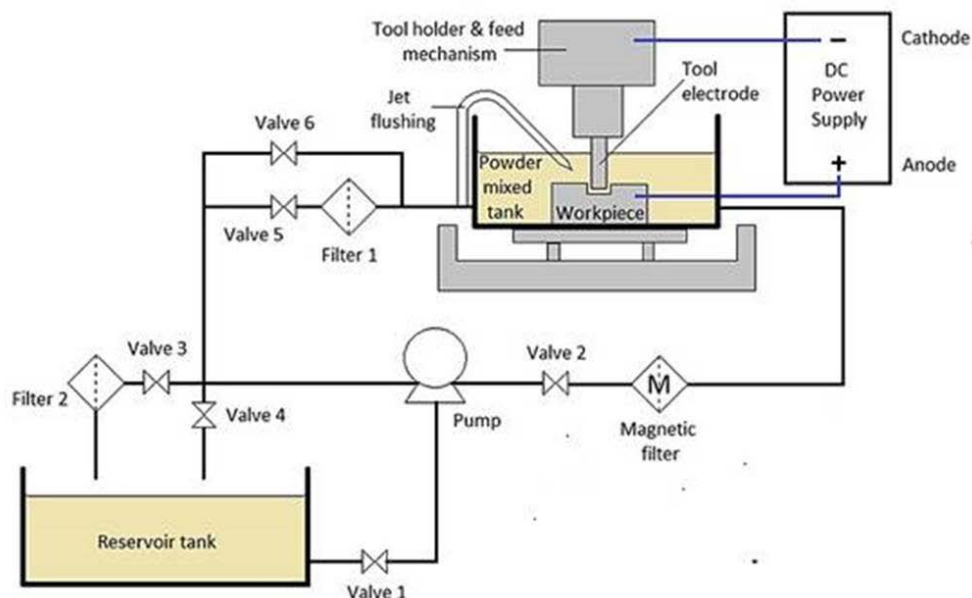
Tool holder & feed mechanism

Cathode

DC Power Supply

Tool electrode

Jet flushing

Valve 6

Powder mixed tank

Workpiece

Anode

Valve 5

Filter 1

Valve 3

Valve 2

Filter 2

Valve 4

Pump

M

Magnetic filter

Reservoir tank

Valve 1

–

+